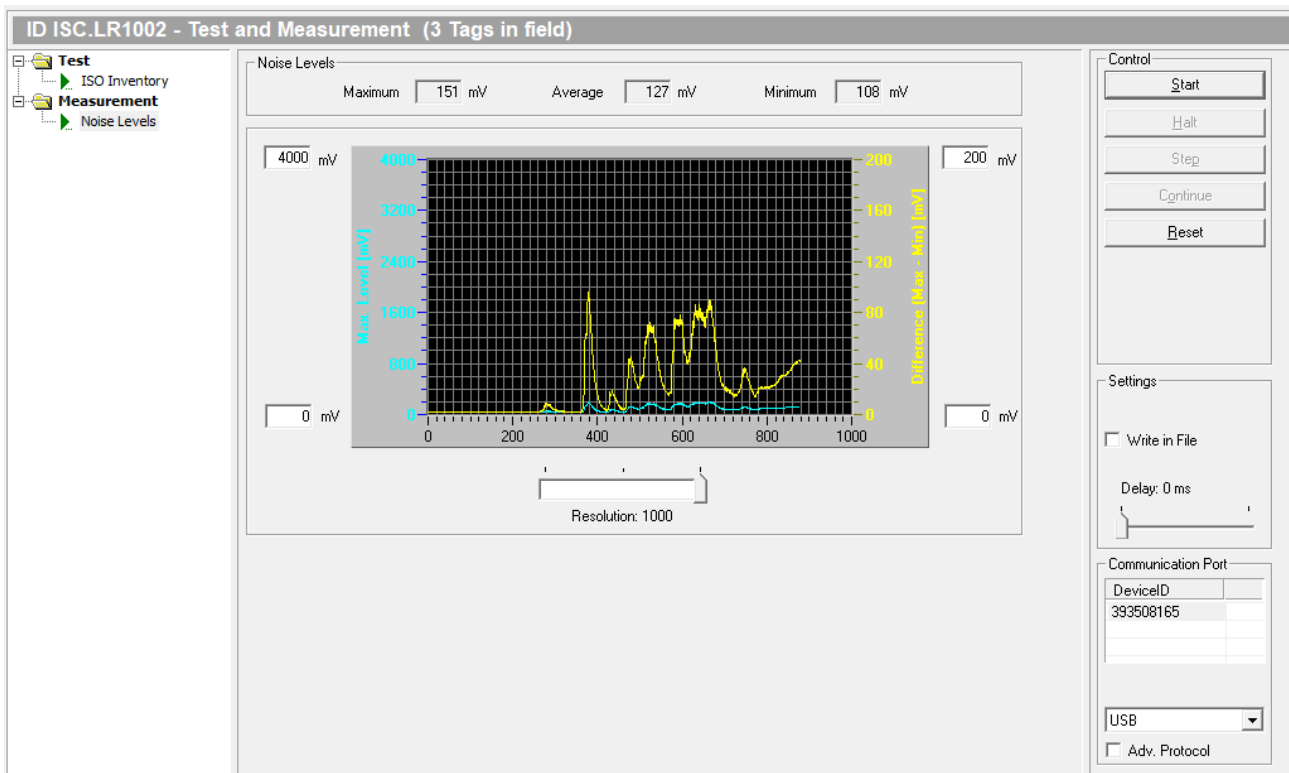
ID ISC.LR1002 - Test and Measurement (3 Tags in field)

Test
ISO Inventory
Measurement
Noise Levels

Noise Levels
Maximum 151 mV
Average 127 mV
Minimum 108 mV

4000 mV
0 mV
200 mV
0 mV

4000
3200
2400
1600
800
0
Max. Level [mV]

200
160
120
80
40
0
Difference (Max - Min) [mV]

0 200 400 600 800 1000

Resolution: 1000

Control
Start
Halt
Step
Continue
Reset

Settings
Write in File
Delay: 0 ms

Communication Port
| DeviceID | |
|---|---|
| 393508165 | |

USB
Adv. Protocol